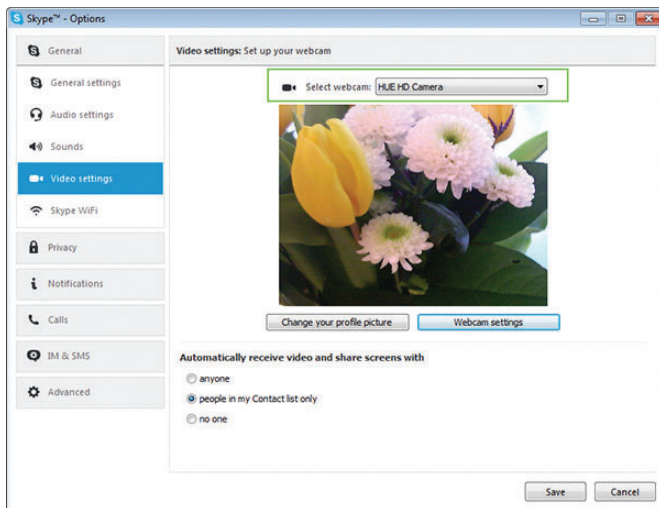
Skype™ - Options

General
General settings
Audio settings
Sounds
Video settings
Skype WiFi
Privacy
Notifications
Calls
IM & SMS
Advanced

Video settings: Set up your webcam

Select webcam: HUE HD Camera

Change your profile picture
Webcam settings

Automatically receive video and share screens with
anyone
people in my Contact list only
no one

Save
Cancel